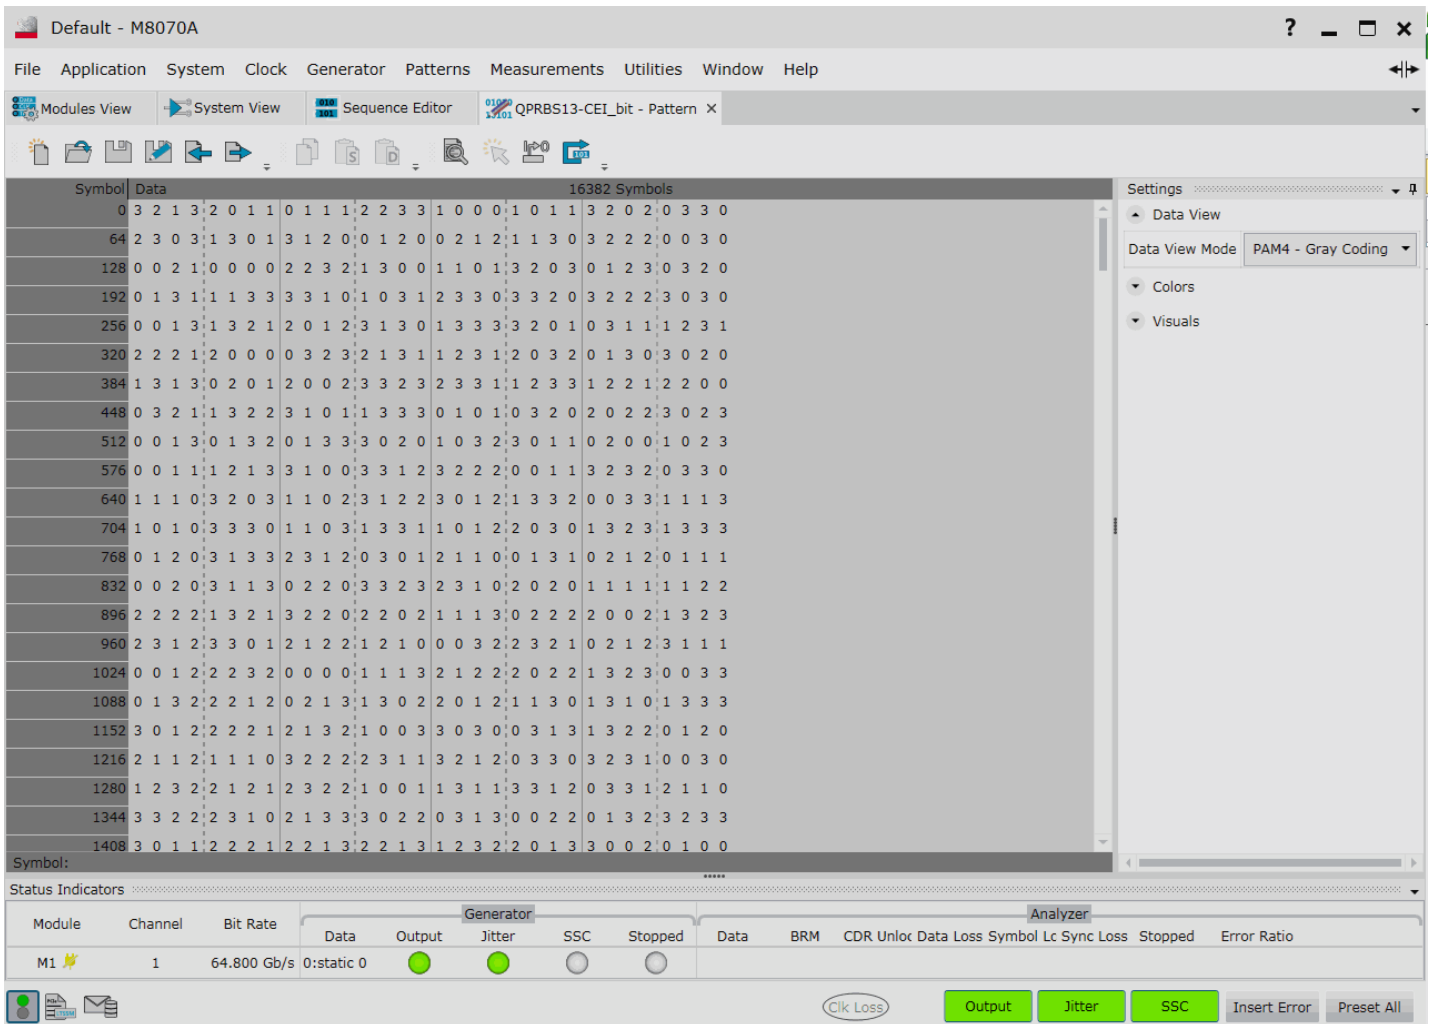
Default - M8070A

File Application System Clock Generator Patterns Measurements Utilities Window Help

Modules View System View Sequence Editor QPRBS13-CEI_bit - Pattern

| Symbol | Data | 16382 Symbols |
|---|---|---|
| 0 | 3 2 1 3 2 0 1 1 0 1 1 1 2 2 3 3 1 0 0 0 1 0 1 1 3 2 0 2 0 3 3 0 | |
| 64 | 2 3 0 3 1 3 0 1 3 1 2 0 0 1 2 0 0 2 1 2 1 1 3 0 3 2 2 2 0 0 3 0 | |
| 128 | 0 0 2 1 0 0 0 0 2 2 3 2 1 3 0 0 1 1 0 1 3 2 0 3 0 1 2 3 0 3 2 0 | |
| 192 | 0 1 3 1 1 1 3 3 3 3 1 0 1 0 3 1 2 3 3 0 3 3 2 0 3 2 2 2 3 0 3 0 | |
| 256 | 0 0 1 3 1 3 2 1 2 0 1 2 3 1 3 0 1 3 3 3 3 2 0 1 0 3 1 1 1 2 3 1 | |
| 320 | 2 2 2 1 2 0 0 0 0 3 2 3 2 1 3 1 1 2 3 1 2 0 3 2 0 1 3 0 3 0 2 0 | |
| 384 | 1 3 1 3 0 2 0 1 2 0 0 2 3 3 2 3 2 3 3 1 1 2 3 3 1 2 2 1 2 2 0 0 | |
| 448 | 0 3 2 1 1 3 2 2 3 1 0 1 1 3 3 3 0 1 0 1 0 3 2 0 2 0 2 2 3 0 2 3 | |
| 512 | 0 0 1 3 0 1 3 2 0 1 3 3 3 0 2 0 1 0 3 2 3 0 1 1 0 2 0 0 1 0 2 3 | |
| 576 | 0 0 1 1 1 2 1 3 3 1 0 0 3 3 1 2 3 2 2 2 0 0 1 1 3 2 3 2 0 3 3 0 | |
| 640 | 1 1 1 0 3 2 0 3 1 1 0 2 3 1 2 2 3 0 1 2 1 3 3 2 0 0 3 3 1 1 1 3 | |
| 704 | 1 0 1 0 3 3 3 0 1 1 0 3 1 3 3 1 1 0 1 2 2 0 3 0 1 3 2 3 1 3 3 3 | |
| 768 | 0 1 2 0 3 1 3 3 2 3 1 2 0 3 0 1 2 1 1 0 0 1 3 1 0 2 1 2 0 1 1 1 | |
| 832 | 0 0 2 0 3 1 1 3 0 2 2 0 3 3 2 3 2 3 1 0 2 0 2 0 1 1 1 1 1 1 2 2 | |
| 896 | 2 2 2 2 1 3 2 1 3 2 2 0 2 2 0 2 1 1 1 3 0 2 2 2 2 0 0 2 1 3 2 3 | |
| 960 | 2 3 1 2 3 3 0 1 2 1 2 2 1 2 1 0 0 0 3 2 2 3 2 1 0 2 1 2 3 1 1 1 | |
| 1024 | 0 0 1 2 2 2 3 2 0 0 0 0 1 1 1 3 2 1 2 2 2 0 2 2 1 3 2 3 0 0 3 3 | |
| 1088 | 0 1 3 2 2 2 1 2 0 2 1 3 1 3 0 2 2 0 1 2 1 1 3 0 1 3 1 0 1 3 3 3 | |
| 1152 | 3 0 1 2 2 2 2 1 2 1 3 2 1 0 0 3 3 0 3 0 0 3 1 3 1 3 2 2 0 1 2 0 | |
| 1216 | 2 1 1 2 1 1 1 0 3 2 2 2 2 3 1 1 3 2 1 2 0 3 3 0 3 2 3 1 0 0 3 0 | |
| 1280 | 1 2 3 2 2 1 2 1 2 3 2 2 1 0 0 1 1 3 1 1 3 3 1 2 0 3 3 1 2 1 1 0 | |
| 1344 | 3 3 2 2 2 3 1 0 2 1 3 3 3 0 2 2 0 3 1 3 0 0 2 2 0 1 3 2 3 2 3 3 | |
| 1408 | 3 0 1 1 2 2 2 1 2 2 1 3 2 2 1 3 1 2 3 2 2 0 1 3 3 0 0 2 0 1 0 0 | |

Symbol:

Settings
Data View
Data View Mode PAM4 - Gray Coding
Colors
Visuals

Status Indicators

| Module | Channel | Bit Rate | Generator Data | Output | Jitter | SSC | Stopped | Analyzer Data | BRM | CDR Unloc | Data Loss | Symbol Lc | Sync Loss | Stopped | Error Ratio |
|---|---|---|---|---|---|---|---|---|---|---|---|---|---|---|---|
| M1 | 1 | 64.800 Gb/s | 0:static 0 | | | | | | | | | | | | |

Clk Loss Output Jitter SSC Insert Error Preset All